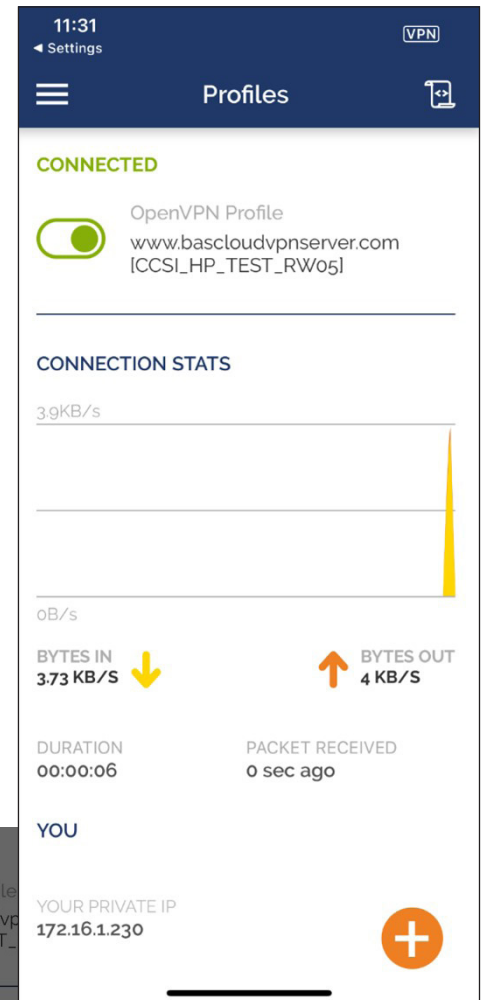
11:31
◂ Settings
VPN

Profiles

CONNECTED

OpenVPN Profile
www.bascloudvpnserver.com
[CCSI_HP_TEST_RW05]

CONNECTION STATS

3.9KB/s

0B/s

BYTES IN
3.73 KB/S

BYTES OUT
4 KB/S

DURATION
00:00:06

PACKET RECEIVED
0 sec ago

YOU

YOUR PRIVATE IP
172.16.1.230